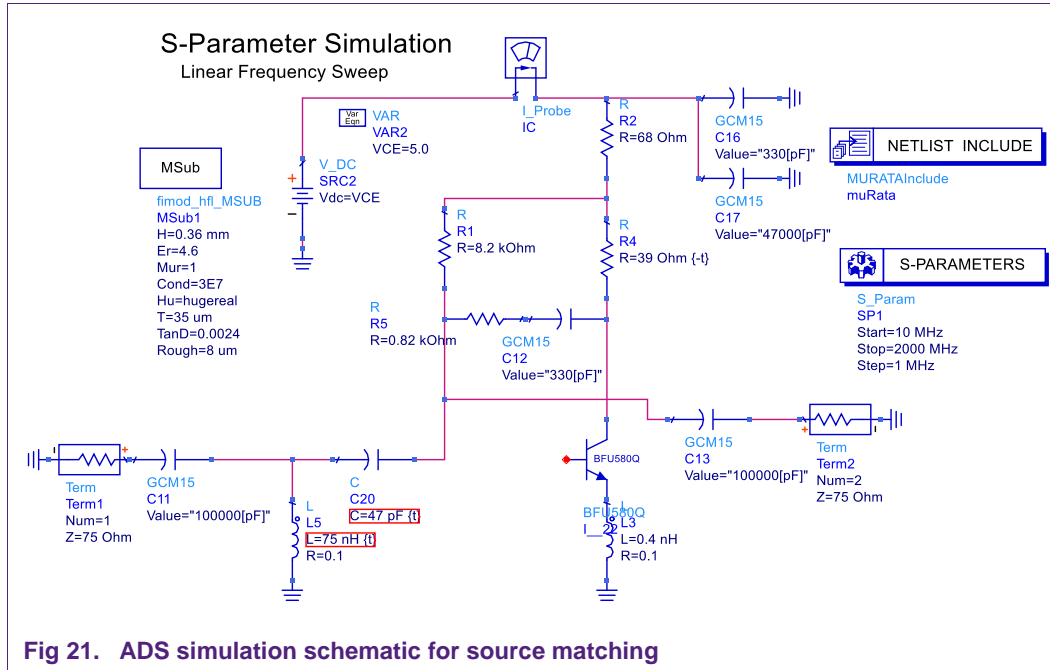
S-Parameter Simulation
Linear Frequency Sweep

I_Probe
IC

Var Eqn
VAR
VAR2
VCE=5.0

V_DC
SRC2
Vdc=VCE

MSub

fimod_hfl_MSUB
MSub1
H=0.36 mm
Er=4.6
Mur=1
Cond=3E7
Hu=hugereal
T=35 um
TanD=0.0024
Rough=8 um

R
R2
R=68 Ohm

GCM15
C16
Value="330[pF]"

GCM15
C17
Value="47000[pF]"

NETLIST INCLUDE
MURATAInclude
muRata

R
R1
R=8.2 kOhm

R
R4
R=39 Ohm {-t}

S-PARAMETERS
S_Param
SP1
Start=10 MHz
Stop=2000 MHz
Step=1 MHz

R
R5
R=0.82 kOhm

GCM15
C12
Value="330[pF]"

GCM15
C13
Value="100000[pF]"

Term
Term2
Num=2
Z=75 Ohm

BFU580Q

Term
Term1
Num=1
Z=75 Ohm

GCM15
C11
Value="100000[pF]"

C
C20
C=47 pF {t}

L
L5
L=75 nH {t}
R=0.1

BFU580Q
L
L3
L=0.4 nH
R=0.1

Fig 21. ADS simulation schematic for source matching